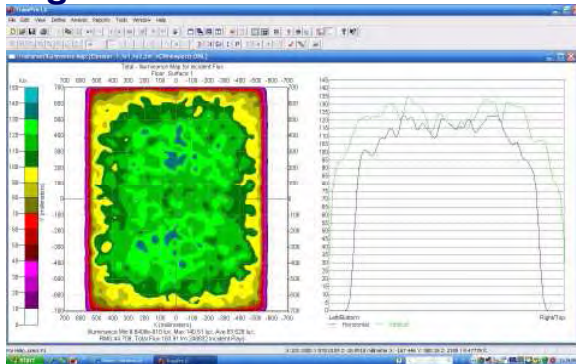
TracePro LC
File Edit View Define Analysis Reports Tools Window Help
Total - Illuminance Map for Incident Flux
Floor, Surface 1
700 600 500 400 300 200 100 0 -100 -200 -300 -400 -500 -600 -700
Lux
150
140
130
120
110
100
90
80
70
60
50
40
30
20
10
0
X (millimeters)
Illuminance Min:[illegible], Max:140.51 lux, Ave:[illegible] lux
RMS:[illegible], Total Flux:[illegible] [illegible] Incident Rays
LeftBottom
RightTop
Horizontal
Vertical
140
130
120
110
100
90
80
70
60
50
40
30
20
10
0
For Help, press F1